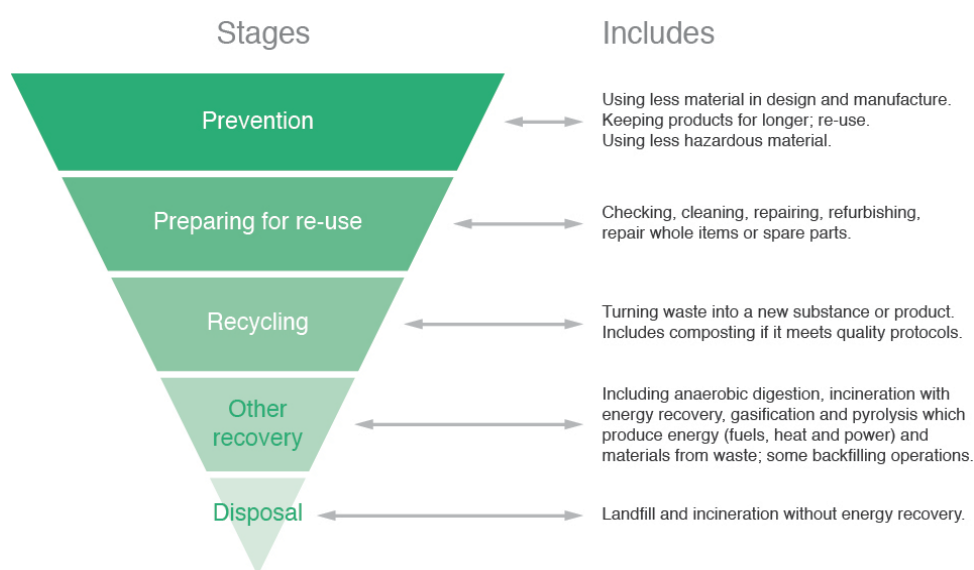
Stages

Includes

Prevention

Using less material in design and manufacture. Keeping products for longer; re-use. Using less hazardous material.

Preparing for re-use

Checking, cleaning, repairing, refurbishing, repair whole items or spare parts.

Recycling

Turning waste into a new substance or product. Includes composting if it meets quality protocols.

Other recovery

Including anaerobic digestion, incineration with energy recovery, gasification and pyrolysis which produce energy (fuels, heat and power) and materials from waste; some backfilling operations.

Disposal

Landfill and incineration without energy recovery.